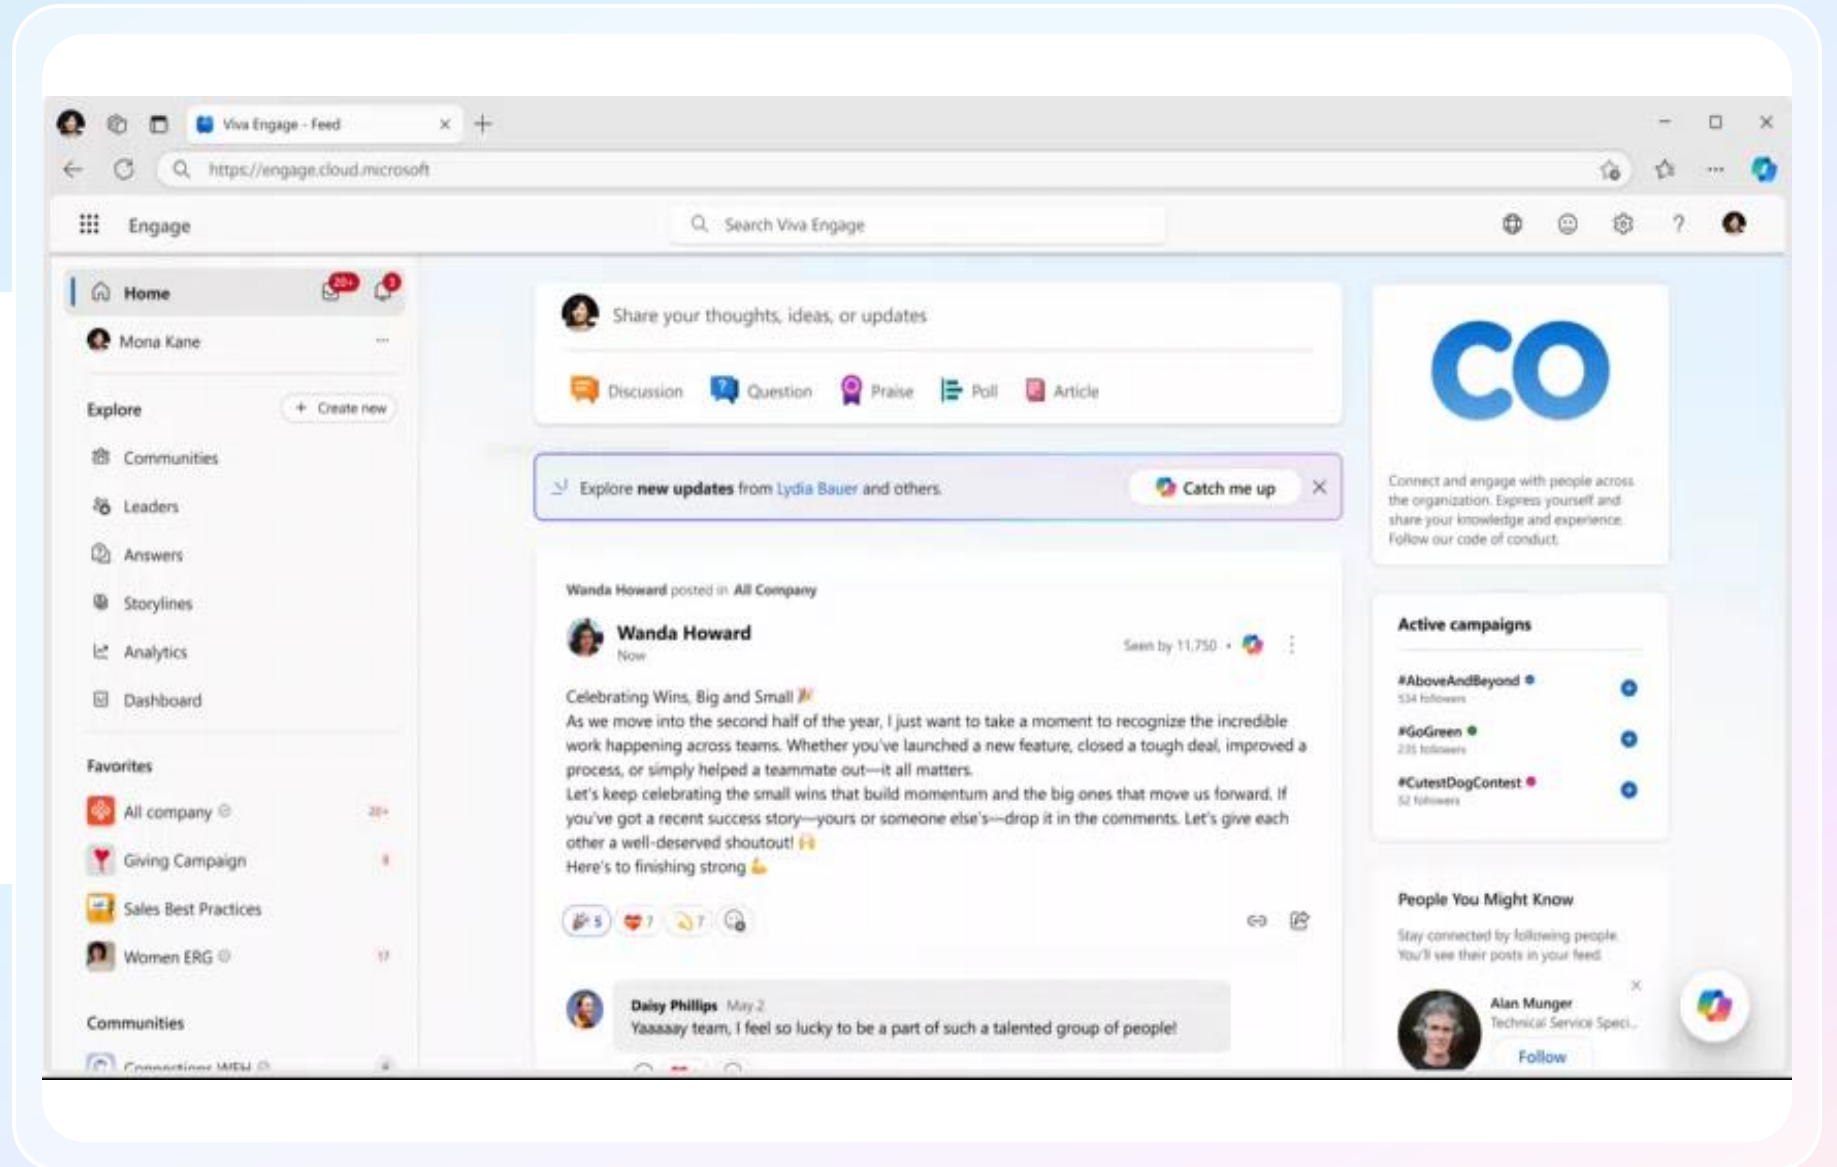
Viva Engage - Feed

https://engage.cloud.microsoft

Engage

Search Viva Engage

Home 20+

Mona Kane

Explore

+ Create new

Communities

Leaders

Answers

Storylines

Analytics

Dashboard

Favorites

All company 20+

Giving Campaign

Sales Best Practices

Women ERG

Communities

Connections WFH

Share your thoughts, ideas, or updates

Discussion Question Praise Poll Article

Explore **new updates** from Lydia Bauer and others.

Catch me up

Wanda Howard posted in All Company

Wanda Howard
Now

Seen by 11,750

Celebrating Wins, Big and Small 🎉
As we move into the second half of the year, I just want to take a moment to recognize the incredible work happening across teams. Whether you've launched a new feature, closed a tough deal, improved a process, or simply helped a teammate out—it all matters.
Let's keep celebrating the small wins that build momentum and the big ones that move us forward. If you've got a recent success story—yours or someone else's—drop it in the comments. Let's give each other a well-deserved shoutout! 🙌
Here's to finishing strong 💪

5 7 7

Daisy Phillips May 2
Yaaaaay team, I feel so lucky to be a part of such a talented group of people!

CO

Connect and engage with people across the organization. Express yourself and share your knowledge and experience. Follow our code of conduct.

Active campaigns

#AboveAndBeyond
534 followers

#GoGreen
235 followers

#CutestDogContest
52 followers

People You Might Know

Stay connected by following people. You'll see their posts in your feed.

Alan Munger
Technical Service Speci...

Follow